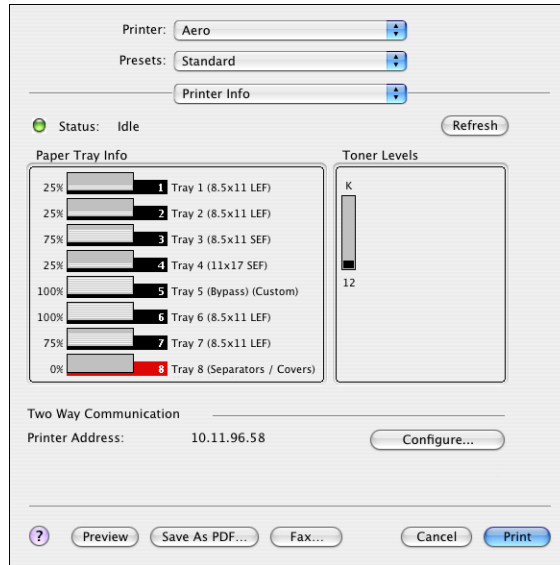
Printer: Aero

Presets: Standard

Printer Info

Status: Idle

Refresh

Paper Tray Info

25% 1 Tray 1 (8.5x11 LEF)

25% 2 Tray 2 (8.5x11 LEF)

75% 3 Tray 3 (8.5x11 SEF)

25% 4 Tray 4 (11x17 SEF)

100% 5 Tray 5 (Bypass) (Custom)

100% 6 Tray 6 (8.5x11 LEF)

75% 7 Tray 7 (8.5x11 LEF)

0% 8 Tray 8 (Separators / Covers)

Toner Levels

K

12

Two Way Communication

Printer Address: 10.11.96.58

Configure...

?

Preview

Save As PDF...

Fax...

Cancel

Print